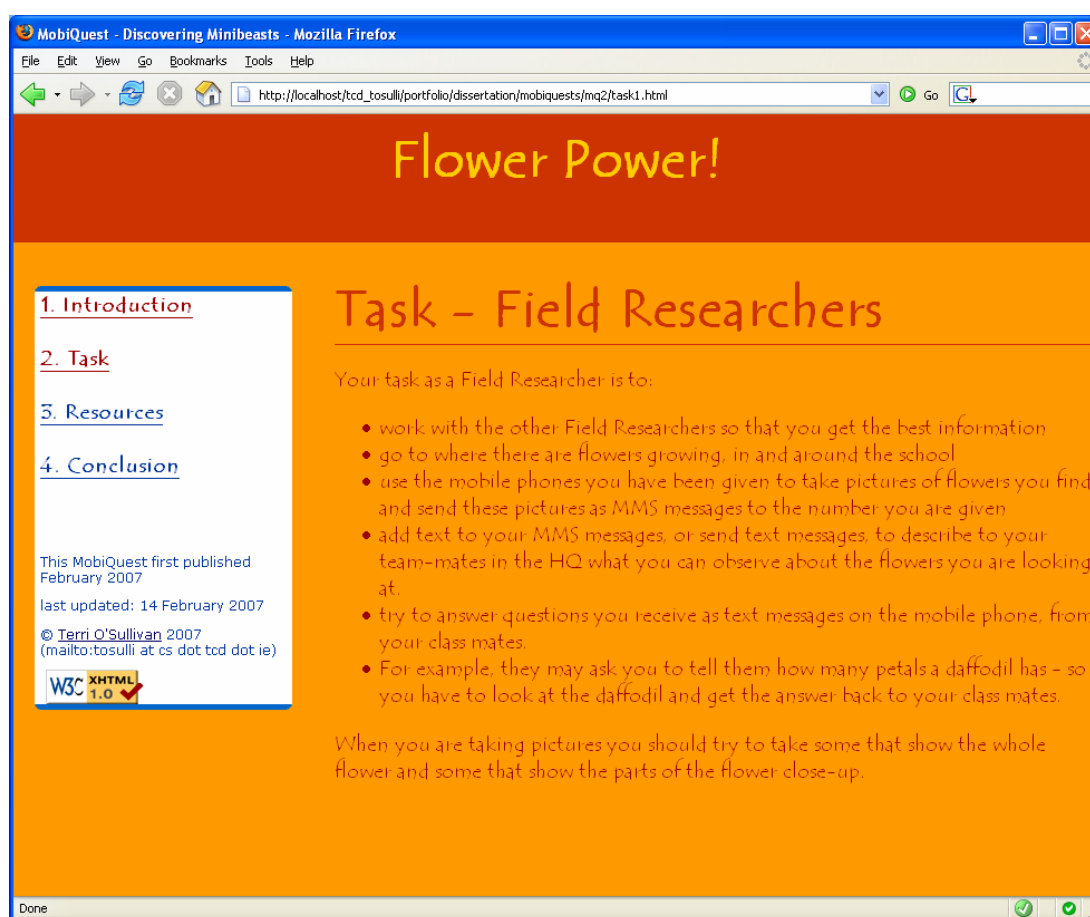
MobiQuest - Discovering Minibeasts - Mozilla Firefox

File Edit View Go Bookmarks Tools Help

http://localhost/tcd_tosulli/portfolio/dissertation/mobiquests/mq2/task1.html

Go

Flower Power!

1. Introduction

2. Task

3. Resources

4. Conclusion

This MobiQuest first published February 2007

last updated: 14 February 2007

© Terri O'Sullivan 2007 (mailto:tosulli at cs dot tcd dot ie)

W3C XHTML 1.0

Task - Field Researchers

Your task as a Field Researcher is to:

- work with the other Field Researchers so that you get the best information
- go to where there are flowers growing, in and around the school
- use the mobile phones you have been given to take pictures of flowers you find and send these pictures as MMS messages to the number you are given
- add text to your MMS messages, or send text messages, to describe to your team-mates in the HQ what you can observe about the flowers you are looking at.
- try to answer questions you receive as text messages on the mobile phone, from your class mates.
- For example, they may ask you to tell them how many petals a daffodil has - so you have to look at the daffodil and get the answer back to your class mates.

When you are taking pictures you should try to take some that show the whole flower and some that show the parts of the flower close-up.

Done